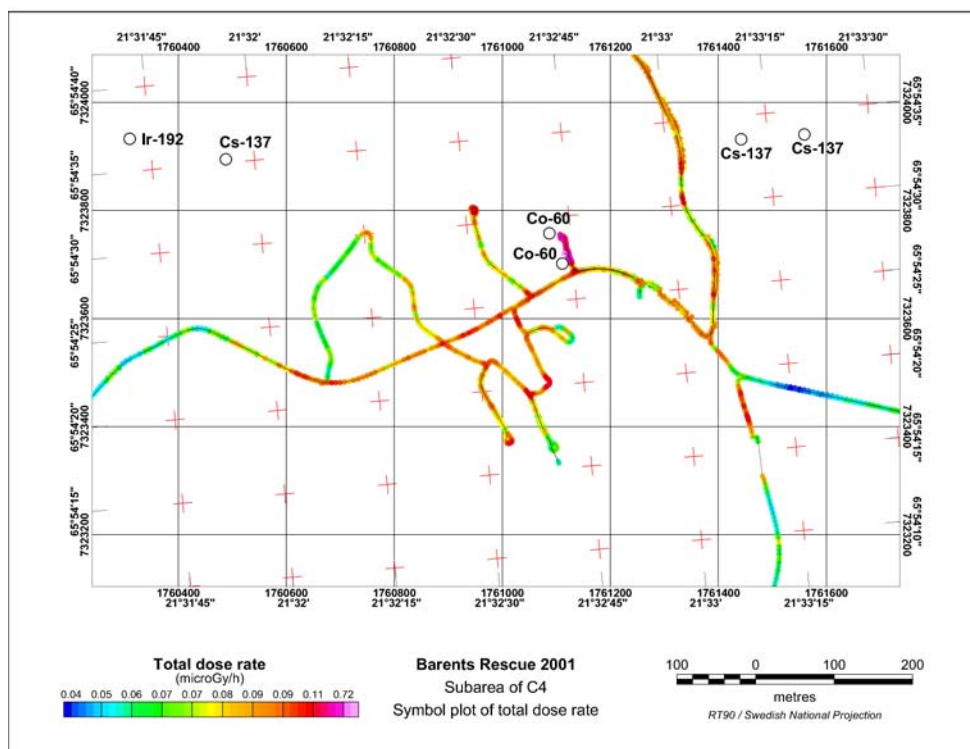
21°31'45" 21°32' 21°32'15" 21°32'30" 21°32'45" 21°33' 21°33'15" 21°33'30"
1760400 1760600 1760800 1761000 1761200 1761400 1761600

65°54'40" 7324000
65°54'35" 7323800
65°54'30" 7323600
65°54'25" 7323400
65°54'20" 7323200
65°54'15"

65°54'35" 7324000
65°54'30" 7323800
65°54'25" 7323600
65°54'20" 7323400
65°54'15" 7323200
65°54'10"

Ir-192
Cs-137
Cs-137
Cs-137
Co-60
Co-60

1760400 1760600 1760800 1761000 1761200 1761400 1761600
21°31'45" 21°32' 21°32'15" 21°32'30" 21°32'45" 21°33' 21°33'15"

Total dose rate
(microGy/h)
0.04 0.05 0.06 0.07 0.07 0.08 0.09 0.09 0.11 0.72

Barents Rescue 2001
Subarea of C4
Symbol plot of total dose rate

100 0 100 200
metres
RT90 / Swedish National Projection